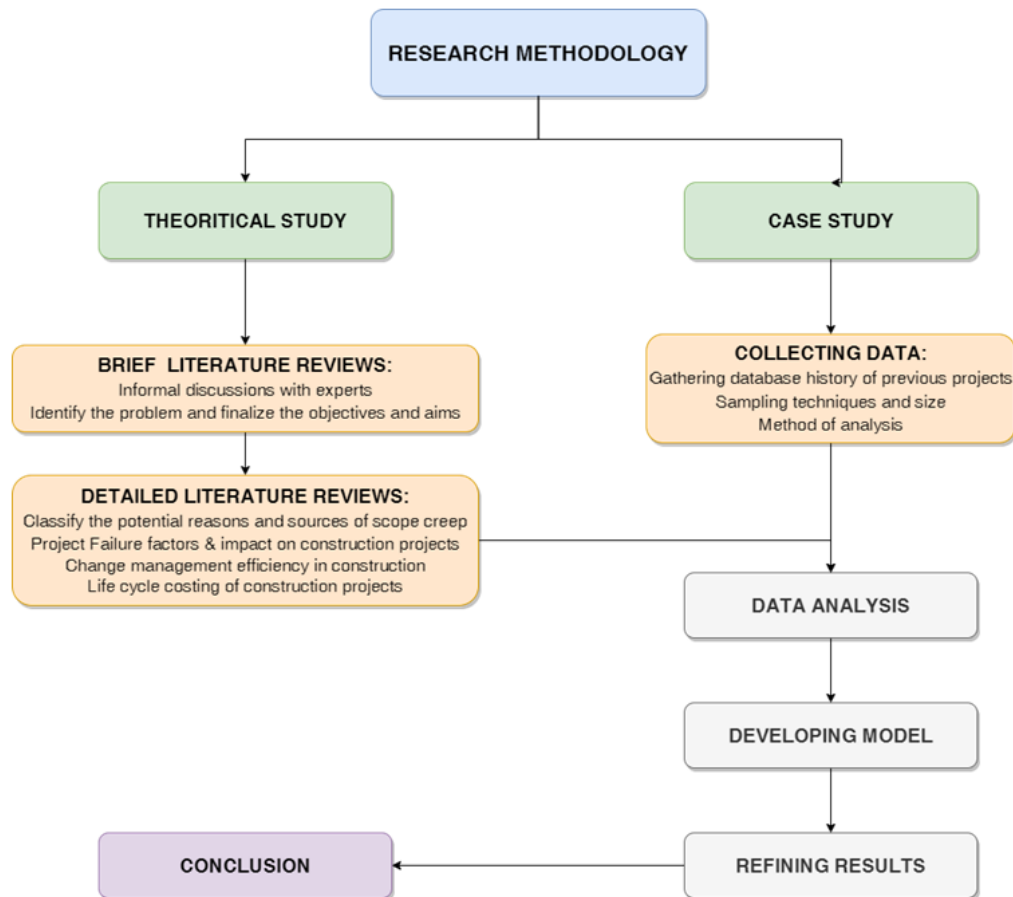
RESEARCH METHODOLOGY

THEORITICAL STUDY

CASE STUDY

BRIEF LITERATURE REVIEWS:
Informal discussions with experts
Identify the problem and finalize the objectives and aims

COLLECTING DATA:
Gathering database history of previous projects
Sampling techniques and size
Method of analysis

DETAILED LITERATURE REVIEWS:
Classify the potential reasons and sources of scope creep
Project Failure factors & impact on construction projects
Change management efficiency in construction
Life cycle costing of construction projects

DATA ANALYSIS

DEVELOPING MODEL

CONCLUSION

REFINING RESULTS